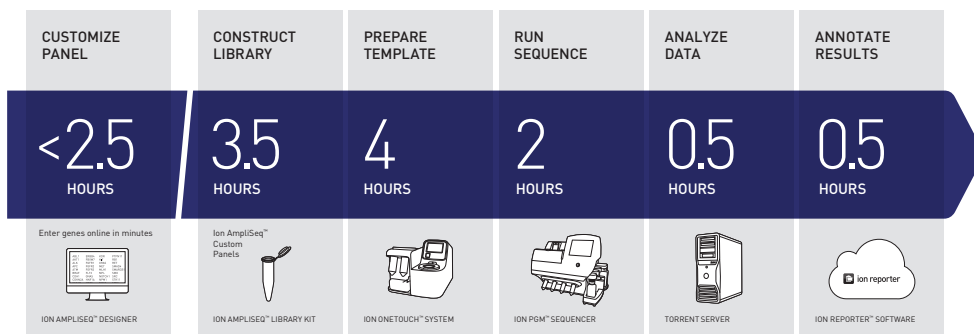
CUSTOMIZE PANEL

<2.5

HOURS

Enter genes online in minutes

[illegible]

ION AMPLISEQ™ DESIGNER

CONSTRUCT LIBRARY

3.5

HOURS

Ion AmpliSeq™ Custom Panels

ION AMPLISEQ™ LIBRARY KIT

PREPARE TEMPLATE

4

HOURS

ION ONETOUCH™ SYSTEM

RUN SEQUENCE

2

HOURS

ION PGM™ SEQUENCER

ANALYZE DATA

0.5

HOURS

TORRENT SERVER

ANNOTATE RESULTS

0.5

HOURS

ion reporter

ION REPORTER™ SOFTWARE